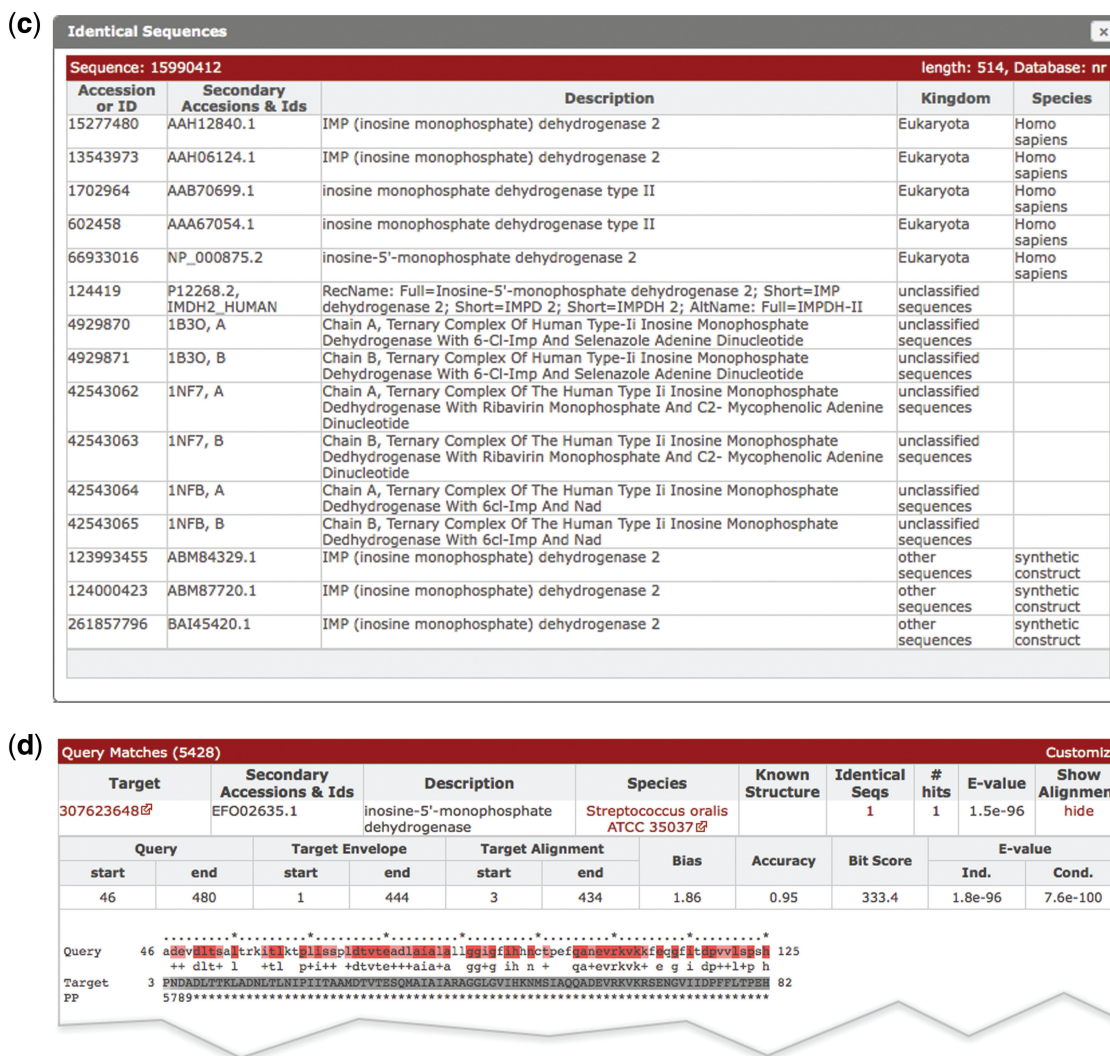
(c)

Identical Sequences

Sequence: 15990412 length: 514, Database: nr

| Accession or ID | Secondary Accesions & Ids | Description | Kingdom | Species |
|---|---|---|---|---|
| 15277480 | AAH12840.1 | IMP (inosine monophosphate) dehydrogenase 2 | Eukaryota | Homo sapiens |
| 13543973 | AAH06124.1 | IMP (inosine monophosphate) dehydrogenase 2 | Eukaryota | Homo sapiens |
| 1702964 | AAB70699.1 | inosine monophosphate dehydrogenase type II | Eukaryota | Homo sapiens |
| 602458 | AAA67054.1 | inosine monophosphate dehydrogenase type II | Eukaryota | Homo sapiens |
| 66933016 | NP_000875.2 | inosine-5'-monophosphate dehydrogenase 2 | Eukaryota | Homo sapiens |
| 124419 | P12268.2, IMDH2_HUMAN | RecName: Full=Inosine-5'-monophosphate dehydrogenase 2; Short=IMP dehydrogenase 2; Short=IMPD 2; Short=IMPDH 2; AltName: Full=IMPDH-II | unclassified sequences | |
| 4929870 | 1B3O, A | Chain A, Ternary Complex Of Human Type-Ii Inosine Monophosphate Dehydrogenase With 6-Cl-Imp And Selenazole Adenine Dinucleotide | unclassified sequences | |
| 4929871 | 1B3O, B | Chain B, Ternary Complex Of Human Type-Ii Inosine Monophosphate Dehydrogenase With 6-Cl-Imp And Selenazole Adenine Dinucleotide | unclassified sequences | |
| 42543062 | 1NF7, A | Chain A, Ternary Complex Of The Human Type Ii Inosine Monophosphate Dedhydrogenase With Ribavirin Monophosphate And C2- Mycophenolic Adenine Dinucleotide | unclassified sequences | |
| 42543063 | 1NF7, B | Chain B, Ternary Complex Of The Human Type Ii Inosine Monophosphate Dedhydrogenase With Ribavirin Monophosphate And C2- Mycophenolic Adenine Dinucleotide | unclassified sequences | |
| 42543064 | 1NFB, A | Chain A, Ternary Complex Of The Human Type Ii Inosine Monophosphate Dedhydrogenase With 6cl-Imp And Nad | unclassified sequences | |
| 42543065 | 1NFB, B | Chain B, Ternary Complex Of The Human Type Ii Inosine Monophosphate Dedhydrogenase With 6cl-Imp And Nad | unclassified sequences | |
| 123993455 | ABM84329.1 | IMP (inosine monophosphate) dehydrogenase 2 | other sequences | synthetic construct |
| 124000423 | ABM87720.1 | IMP (inosine monophosphate) dehydrogenase 2 | other sequences | synthetic construct |
| 261857796 | BAI45420.1 | IMP (inosine monophosphate) dehydrogenase 2 | other sequences | synthetic construct |

(d)

Query Matches (5428) Customiz

| Target | Secondary Accessions & Ids | Description | Species | Known Structure | Identical Seqs | # hits | E-value | Show Alignmen |
|---|---|---|---|---|---|---|---|---|
| 307623648 | EFO02635.1 | inosine-5'-monophosphate dehydrogenase | Streptococcus oralis ATCC 35037 | | 1 | 1 | 1.5e-96 | hide |

| Query start | Query end | Target Envelope start | Target Envelope end | Target Alignment start | Target Alignment end | Bias | Accuracy | Bit Score | E-value Ind. | E-value Cond. |
|---|---|---|---|---|---|---|---|---|---|---|
| 46 | 480 | 1 | 444 | 3 | 434 | 1.86 | 0.95 | 333.4 | 1.8e-96 | 7.6e-100 |

Query 46 adevdltsaltrkitlktplissplдtvteadlaialallggigfihhnctpefqanevrkvkkfeqgfitdpvvlsph 125
++ dlt+ l +tl p+i++ +dtvte+++aia+a gg+g ih n + qa+evrkvk+ e g i dp++l+p h
Target 3 PNDADLTTKLADNLTLNIPIITAAMDTVTESQMAIAIARAGGLGVIHKNMSIAQQADEVRKVKRSENGVIIDPFFLTPEH 82
PP 5789***********************************************************************